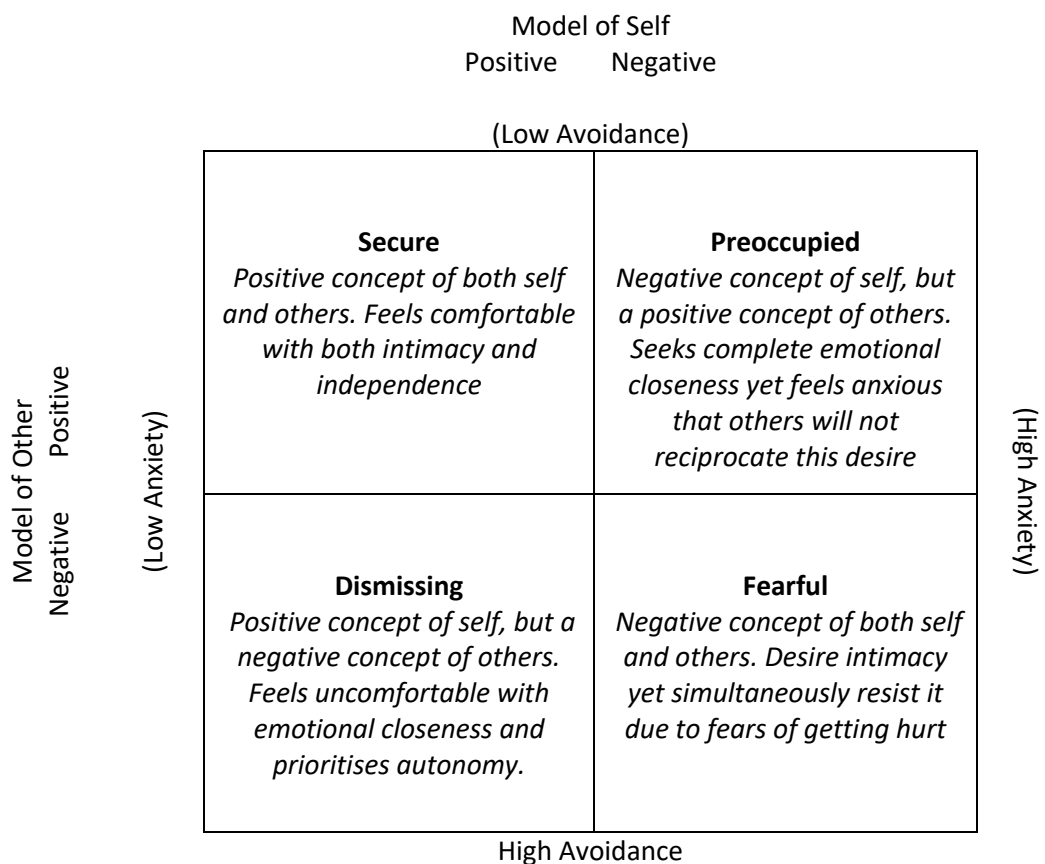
Model of Self
Positive Negative

(Low Avoidance)

Model of Other
Negative Positive

(Low Anxiety)

| **Secure** *Positive concept of both self and others. Feels comfortable with both intimacy and independence* | **Preoccupied** *Negative concept of self, but a positive concept of others. Seeks complete emotional closeness yet feels anxious that others will not reciprocate this desire* |
|---|---|
| **Dismissing** *Positive concept of self, but a negative concept of others. Feels uncomfortable with emotional closeness and prioritises autonomy.* | **Fearful** *Negative concept of both self and others. Desire intimacy yet simultaneously resist it due to fears of getting hurt* |

(High Anxiety)

High Avoidance